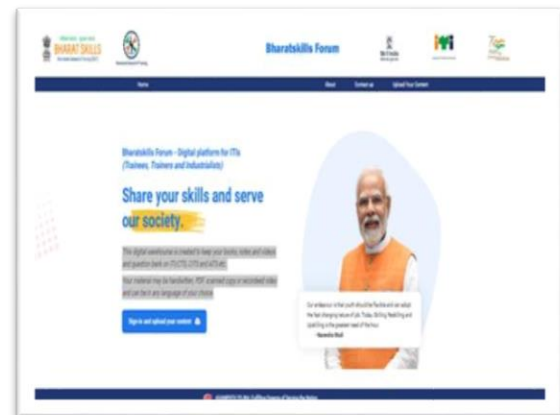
BHARAT SKILLS

Bharatskills Forum

Home

About

Contact us

Upload Your Content

Bharatskills Forum - Digital platform for ITIs (Trainees, Trainers and Industrialists)

Share your skills and serve our society.

This digital warehouse is created to keep your books, notes and videos and question bank on ITI (CTS, CITS and ATS etc)

Your material may be handwritten, PDF scanned copy or recorded video and can be in any language of your choice

Sign-in and upload your content

Our endeavour is that youth should be flexible and can adopt the fast changing nature of job. Today, Skilling, Reskilling and Upskilling is the greatest need of the hour.

- Narendra Modi

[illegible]